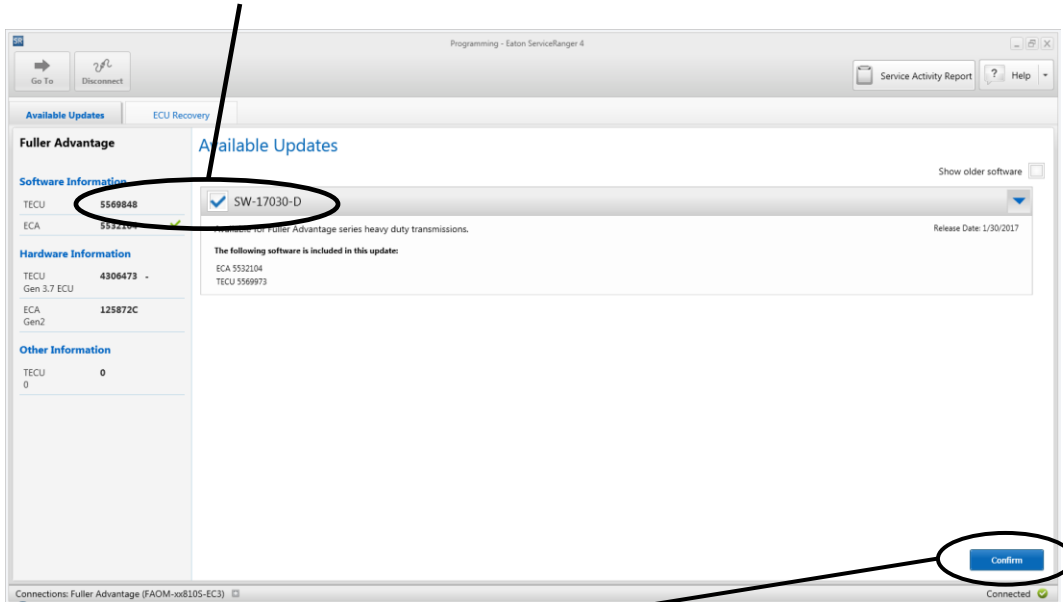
Programming - Eaton ServiceRanger 4

Go To
Disconnect

Service Activity Report
Help

Available Updates
ECU Recovery

Fuller Advantage

Software Information
TECU 5569848
ECA 5532104

Hardware Information
TECU Gen 3.7 ECU 4306473 -
ECA Gen2 125872C

Other Information
TECU 0 0

Available Updates

Show older software

SW-17030-D

Available for Fuller Advantage series heavy duty transmissions.

Release Date: 1/30/2017

The following software is included in this update:
ECA 5532104
TECU 5569973

Confirm

Connections: Fuller Advantage (FAOM-xx810S-EC3)

Connected